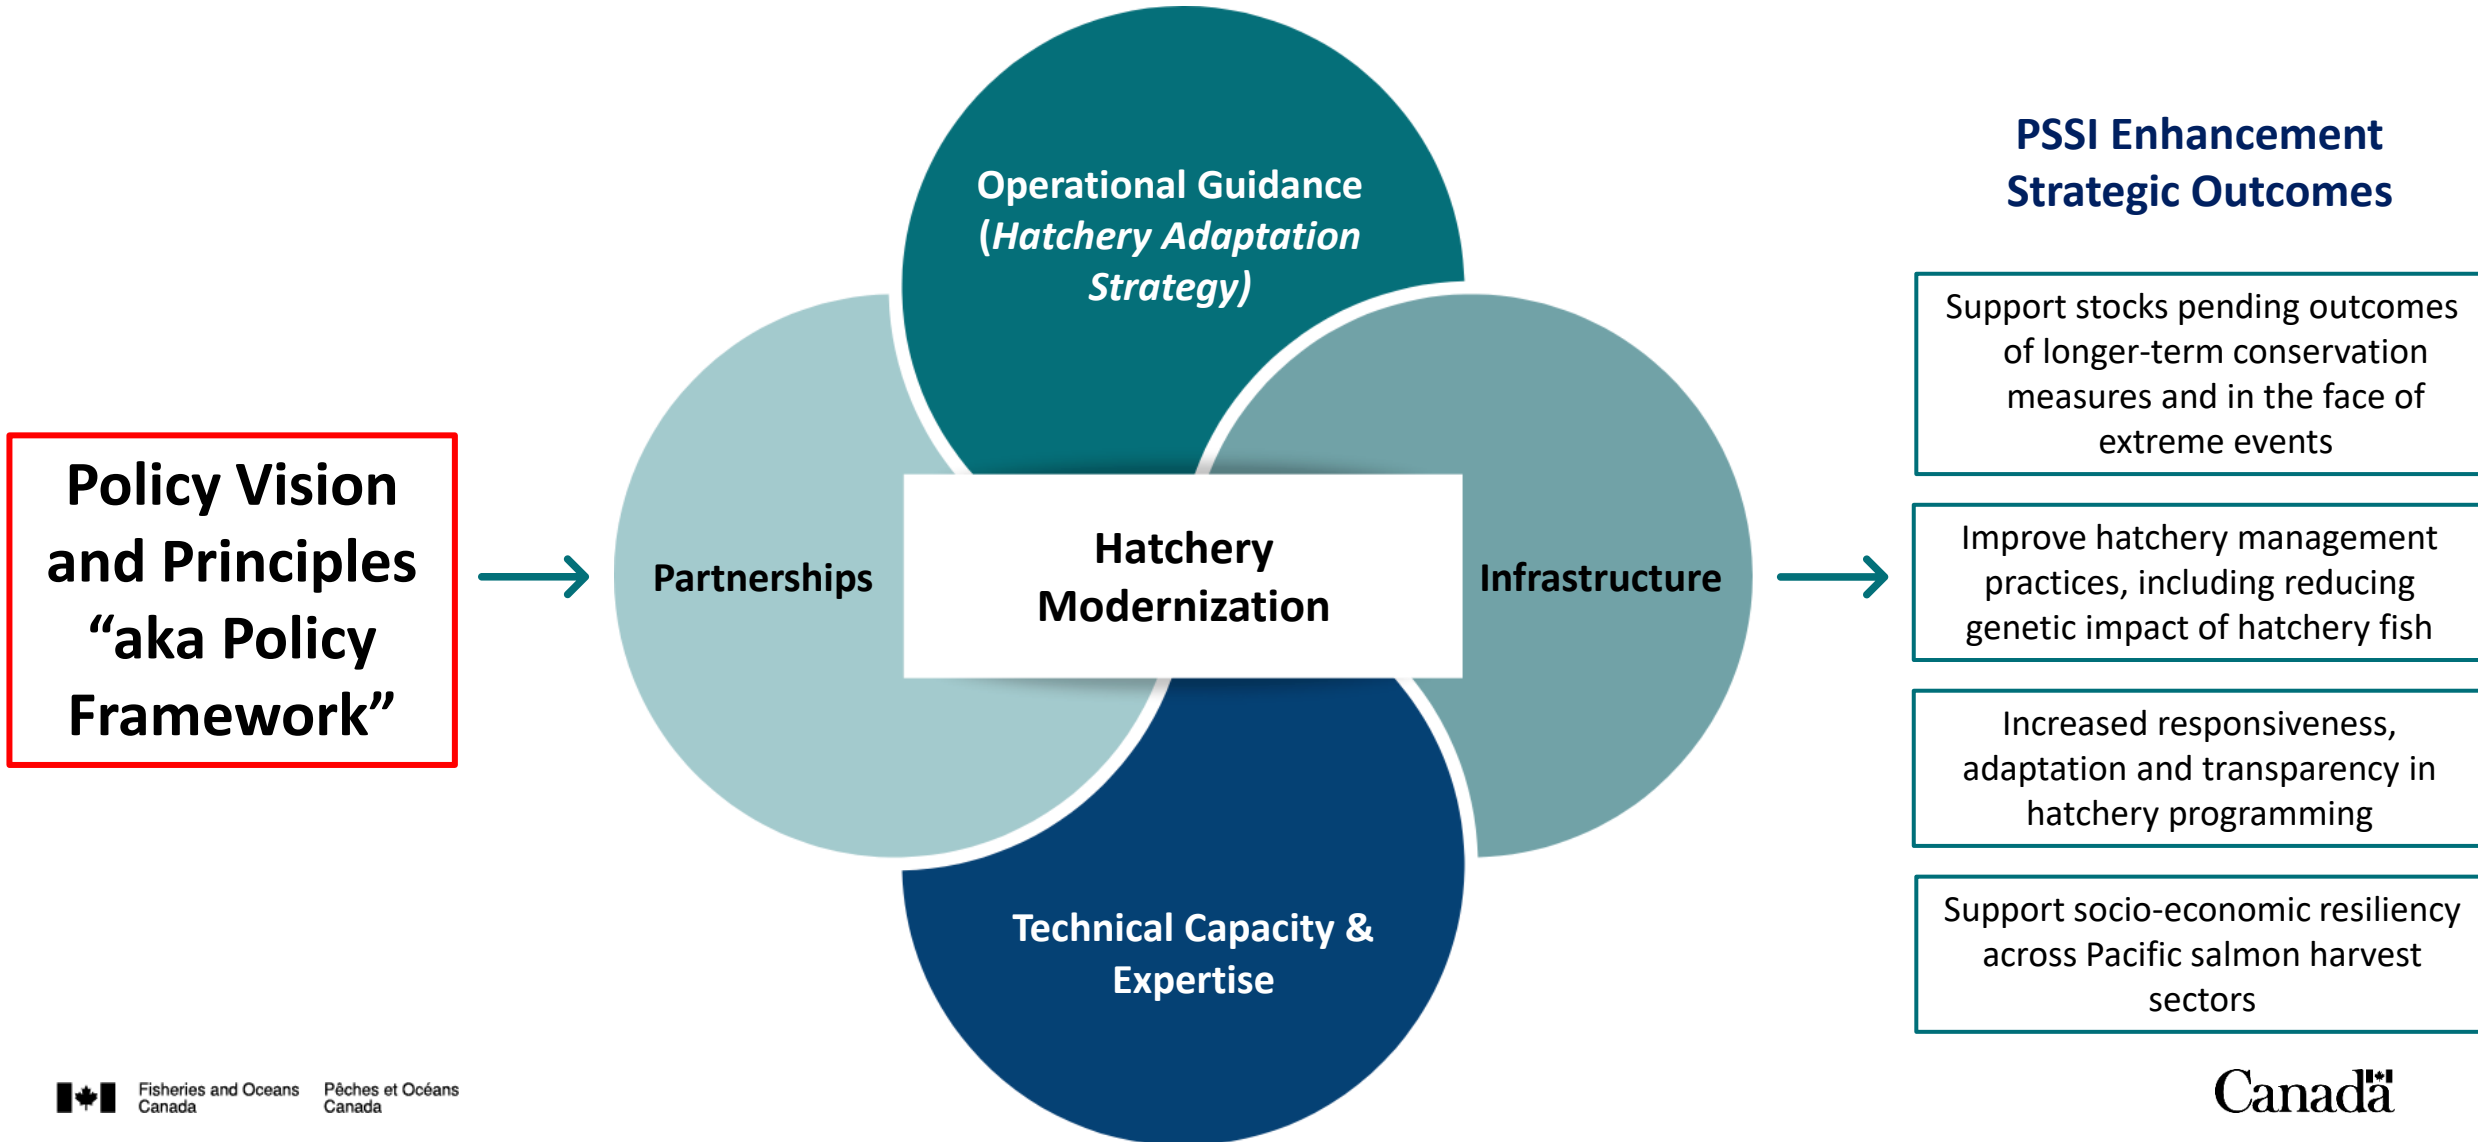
Policy Vision and Principles “aka Policy Framework”

Operational Guidance (*Hatchery Adaptation Strategy)*

Partnerships

Hatchery Modernization

Infrastructure

Technical Capacity & Expertise

PSSI Enhancement Strategic Outcomes

Support stocks pending outcomes of longer-term conservation measures and in the face of extreme events

Improve hatchery management practices, including reducing genetic impact of hatchery fish

Increased responsiveness, adaptation and transparency in hatchery programming

Support socio-economic resiliency across Pacific salmon harvest sectors

Fisheries and Oceans Canada Pêches et Océans Canada

Canada